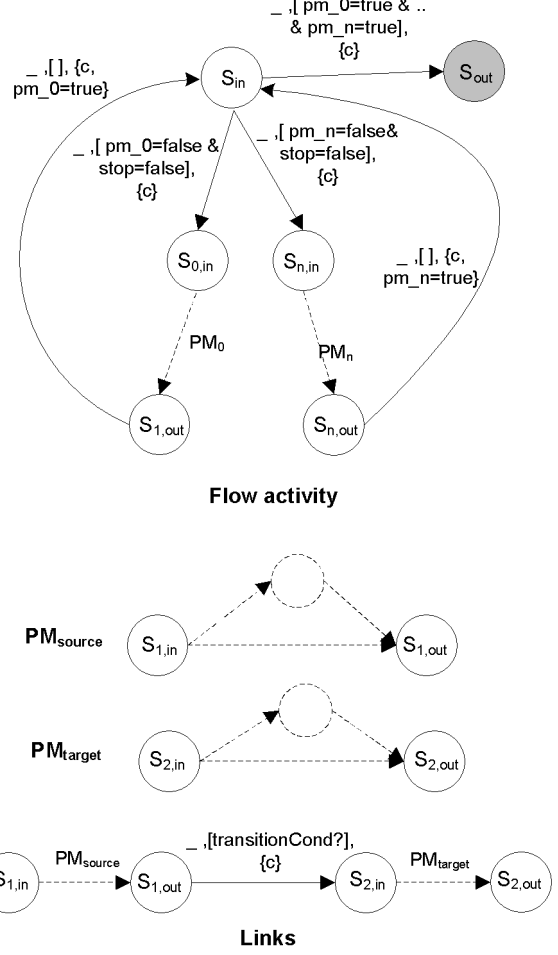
_ ,[ pm_0=true & .. & pm_n=true], {c}

_ ,[ ], {c, pm_0=true}

$S_{in}$

$S_{out}$

_ ,[ pm_0=false & stop=false], {c}

_ ,[ pm_n=false& stop=false], {c}

$S_{0,in}$

$S_{n,in}$

_ ,[ ], {c, pm_n=true}

$PM_0$

$PM_n$

$S_{1,out}$

$S_{n,out}$

Flow activity

$PM_{source}$

$S_{1,in}$

$S_{1,out}$

$PM_{target}$

$S_{2,in}$

$S_{2,out}$

$S_{1,in}$

$PM_{source}$

$S_{1,out}$

_ ,[transitionCond?], {c}

$S_{2,in}$

$PM_{target}$

$S_{2,out}$

Links